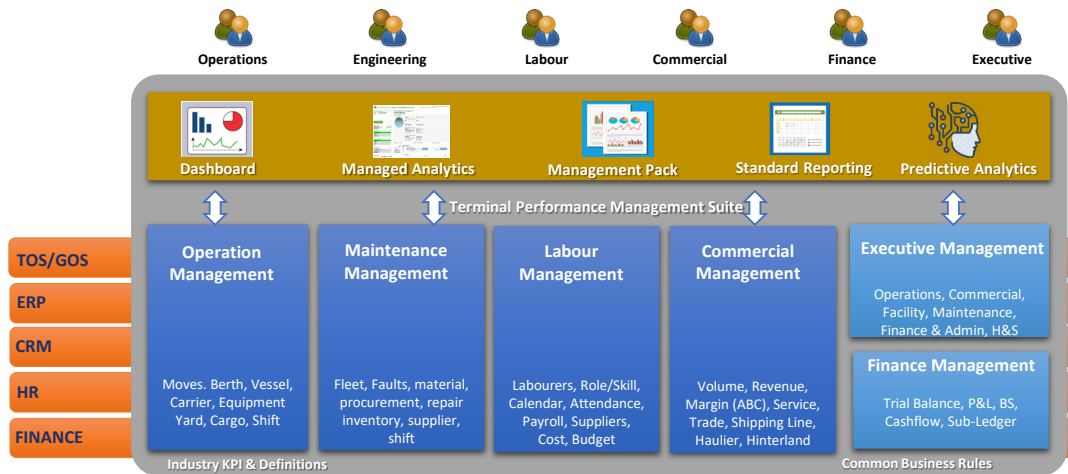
Operations
Engineering
Labour
Commercial
Finance
Executive

Dashboard
Managed Analytics
Management Pack
Standard Reporting
Predictive Analytics

Terminal Performance Management Suite

TOS/GOS
ERP
CRM
HR
FINANCE

Operation Management

Moves. Berth, Vessel, Carrier, Equipment Yard, Cargo, Shift

Maintenance Management

Fleet, Faults, material, procurement, repair inventory, supplier, shift

Labour Management

Labourers, Role/Skill, Calendar, Attendance, Payroll, Suppliers, Cost, Budget

Commercial Management

Volume, Revenue, Margin (ABC), Service, Trade, Shipping Line, Haulier, Hinterland

Executive Management

Operations, Commercial, Facility, Maintenance, Finance & Admin, H&S

Finance Management

Trial Balance, P&L, BS, Cashflow, Sub-Ledger

Industry KPI & Definitions
Common Business Rules